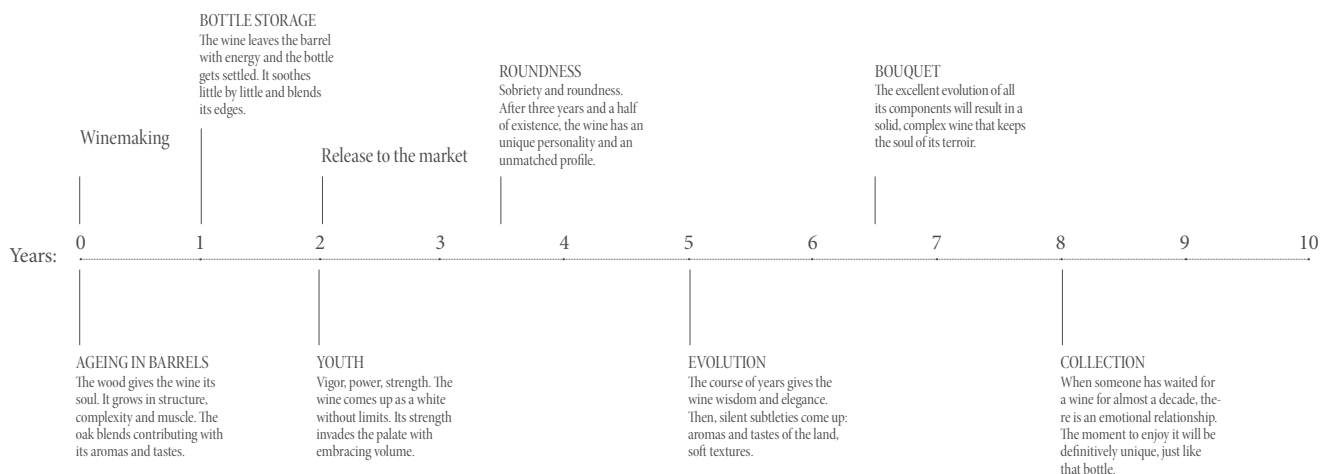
BOTTLE STORAGE
The wine leaves the barrel with energy and the bottle gets settled. It soothes little by little and blends its edges.

Winemaking

ROUNDNESS
Sobriety and roundness. After three years and a half of existence, the wine has an unique personality and an unmatched profile.

Release to the market

BOUQUET
The excellent evolution of all its components will result in a solid, complex wine that keeps the soul of its terroir.

Years: 0 1 2 3 4 5 6 7 8 9 10

AGEING IN BARRELS
The wood gives the wine its soul. It grows in structure, complexity and muscle. The oak blends contributing with its aromas and tastes.

YOUTH
Vigor, power, strength. The wine comes up as a white without limits. Its strength invades the palate with embracing volume.

EVOLUTION
The course of years gives the wine wisdom and elegance. Then, silent subtleties come up: aromas and tastes of the land, soft textures.

COLLECTION
When someone has waited for a wine for almost a decade, there is an emotional relationship. The moment to enjoy it will be definitively unique, just like that bottle.